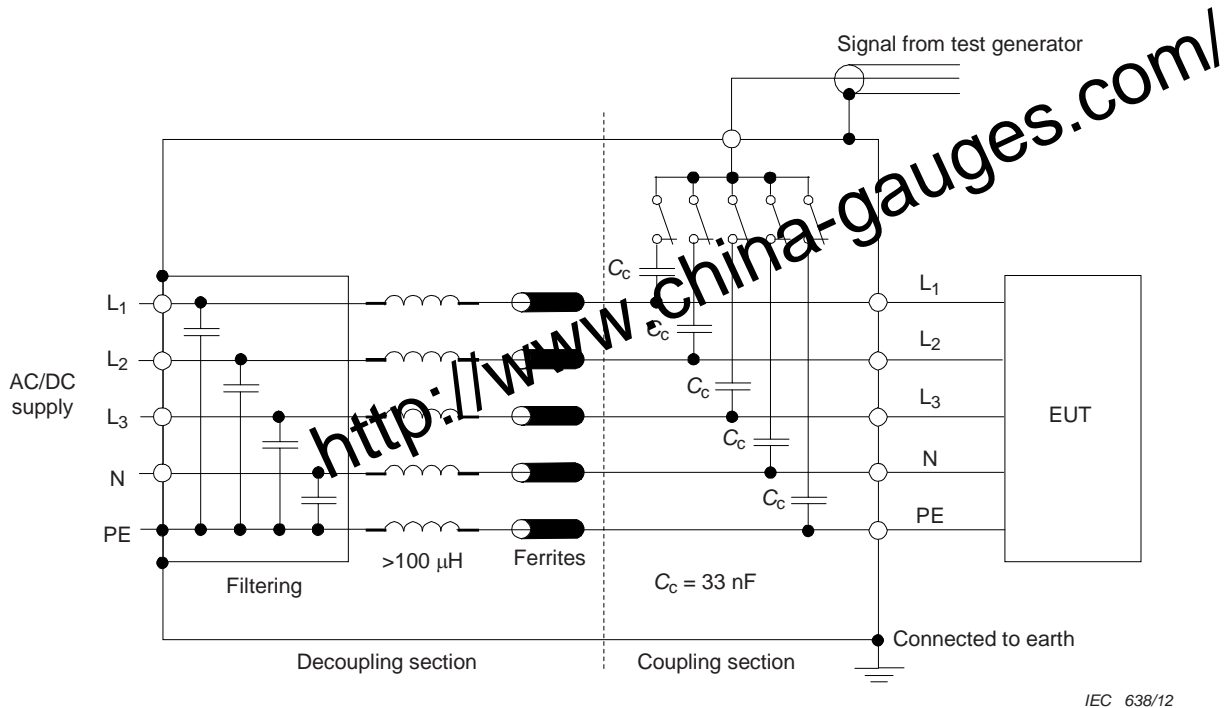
Signal from test generator

http://www.china-gauges.com/

$C_c$

$C_c$

$C_c$

$C_c$

$C_c$

L$_1$

L$_2$

AC/DC supply

L$_3$

N

PE

L$_1$

L$_2$

L$_3$

N

PE

EUT

>100 µH

Ferrites

Filtering

$C_c$ = 33 nF

Connected to earth

Decoupling section

Coupling section

IEC 638/12